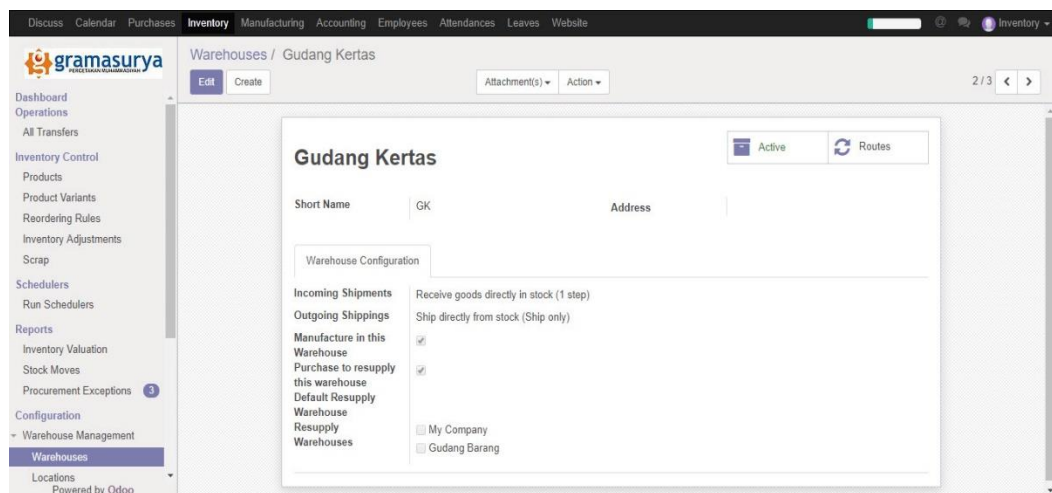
Discuss Calendar Purchases Inventory Manufacturing Accounting Employees Attendances Leaves Website

Inventory

gramasurya
PERCETAKAN MUHAMMADIYAH

Dashboard
Operations
All Transfers
Inventory Control
Products
Product Variants
Reordering Rules
Inventory Adjustments
Scrap
Schedulers
Run Schedulers
Reports
Inventory Valuation
Stock Moves
Procurement Exceptions 3
Configuration
Warehouse Management
Warehouses
Locations
Powered by Odoo

Warehouses / Gudang Kertas

Edit Create

Attachment(s) Action

2/3

Active Routes

Gudang Kertas

| Short Name | GK | Address | |
|---|---|---|---|

Warehouse Configuration

| Incoming Shipments | Receive goods directly in stock (1 step) |
|---|---|
| Outgoing Shippings | Ship directly from stock (Ship only) |
| Manufacture in this Warehouse | ✓ |
| Purchase to resupply this warehouse | ✓ |
| Default Resupply Warehouse | |
| Resupply Warehouses | My Company<br>Gudang Barang |